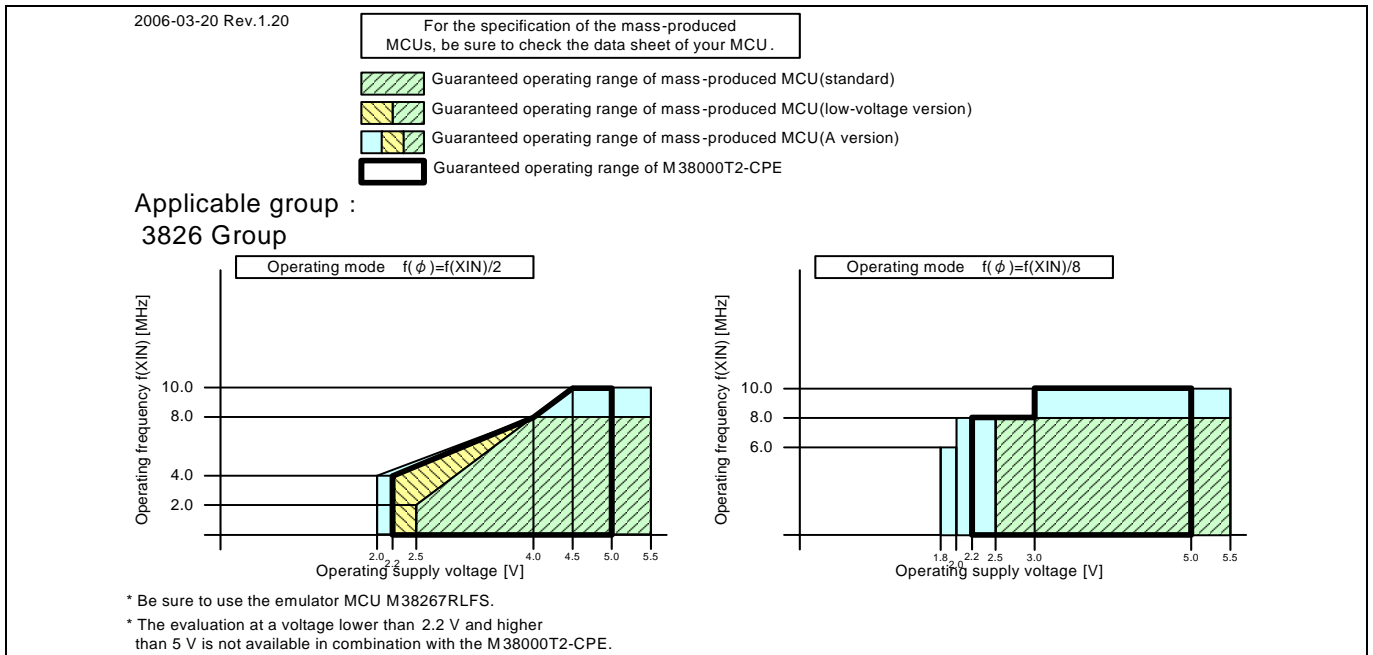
2006-03-20 Rev.1.20

For the specification of the mass-produced MCUs, be sure to check the data sheet of your MCU.

Guaranteed operating range of mass-produced MCU(standard)

Guaranteed operating range of mass-produced MCU(low-voltage version)

Guaranteed operating range of mass-produced MCU(A version)

Guaranteed operating range of M38000T2-CPE

Applicable group :
3826 Group

Operating mode f($\phi$)=f(XIN)/2

Operating frequency f(XIN) [MHz]

10.0
8.0
4.0
2.0

2.0 2.2 2.5 4.0 4.5 5.0 5.5

Operating supply voltage [V]

Operating mode f($\phi$)=f(XIN)/8

Operating frequency f(XIN) [MHz]

10.0
8.0
6.0

1.8 2.0 2.2 2.5 3.0 5.0 5.5

Operating supply voltage [V]

* Be sure to use the emulator MCU M38267RLFS.

* The evaluation at a voltage lower than 2.2 V and higher than 5 V is not available in combination with the M38000T2-CPE.